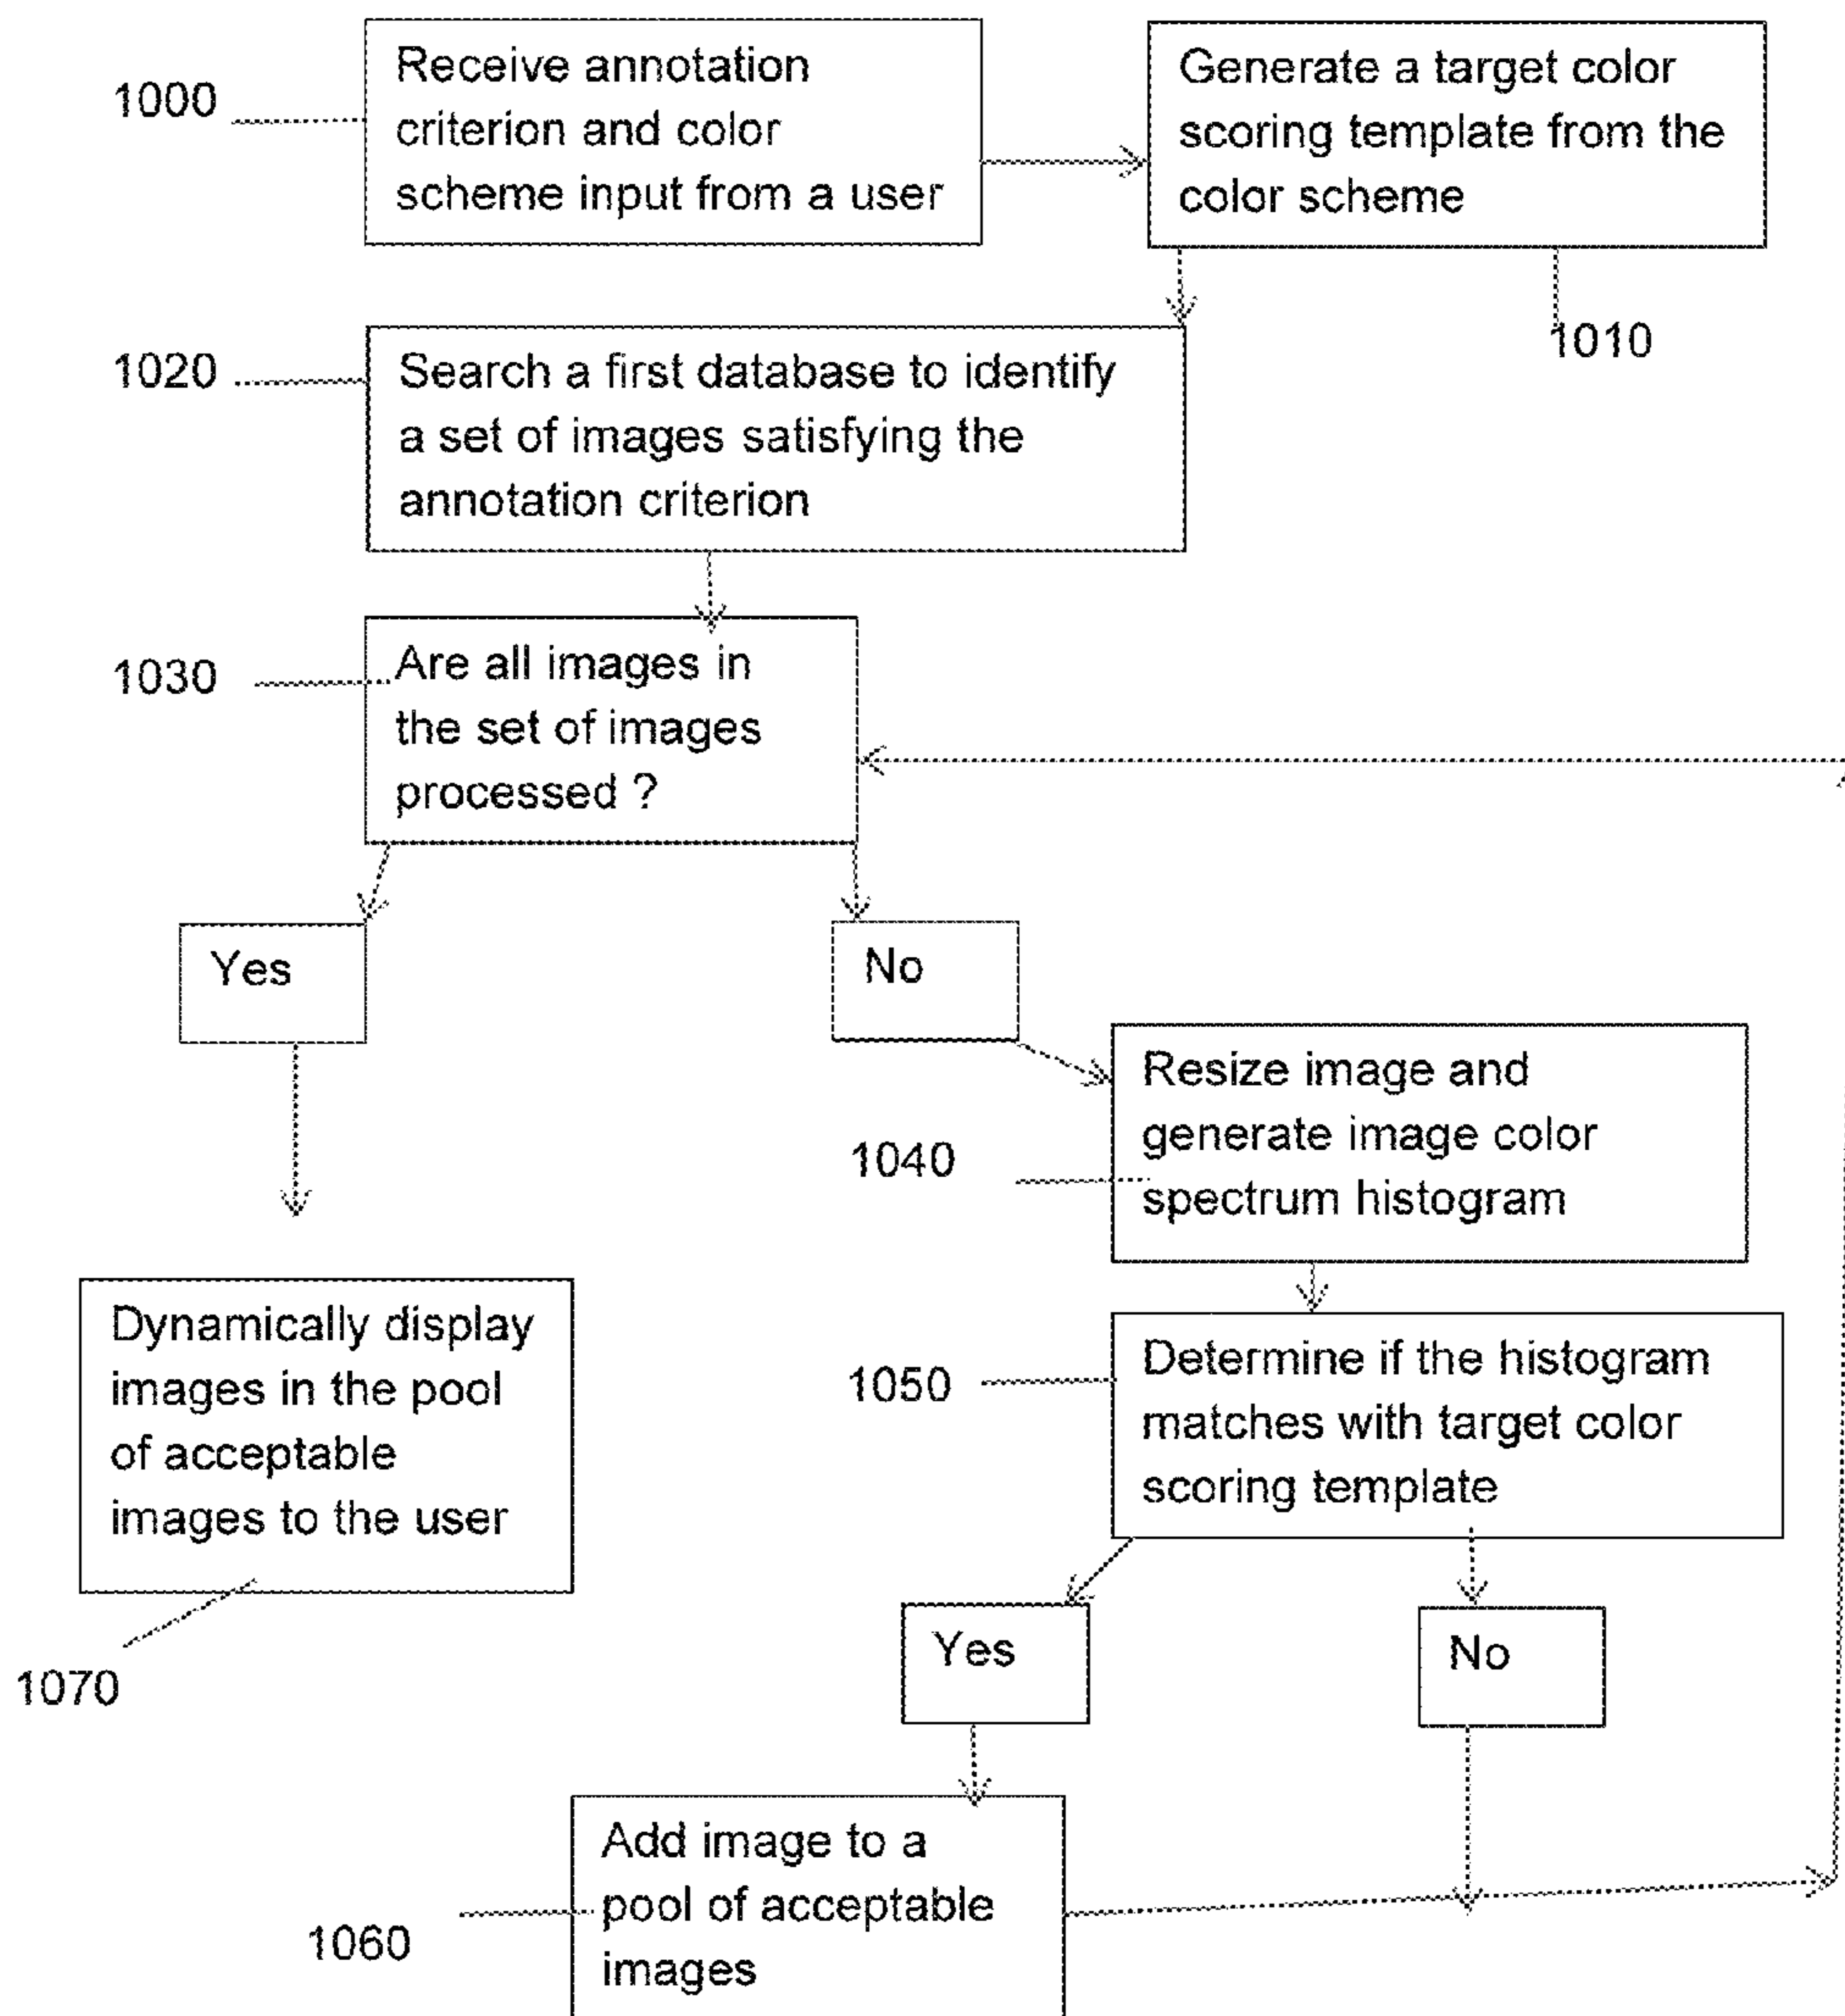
1000

Receive annotation criterion and color scheme input from a user

Generate a target color scoring template from the color scheme

1010

1020

Search a first database to identify a set of images satisfying the annotation criterion

1030

Are all images in the set of images processed ?

Yes

No

1040

Resize image and generate image color spectrum histogram

Dynamically display images in the pool of acceptable images to the user

1050

Determine if the histogram matches with target color scoring template

1070

Yes

No

1060

Add image to a pool of acceptable images